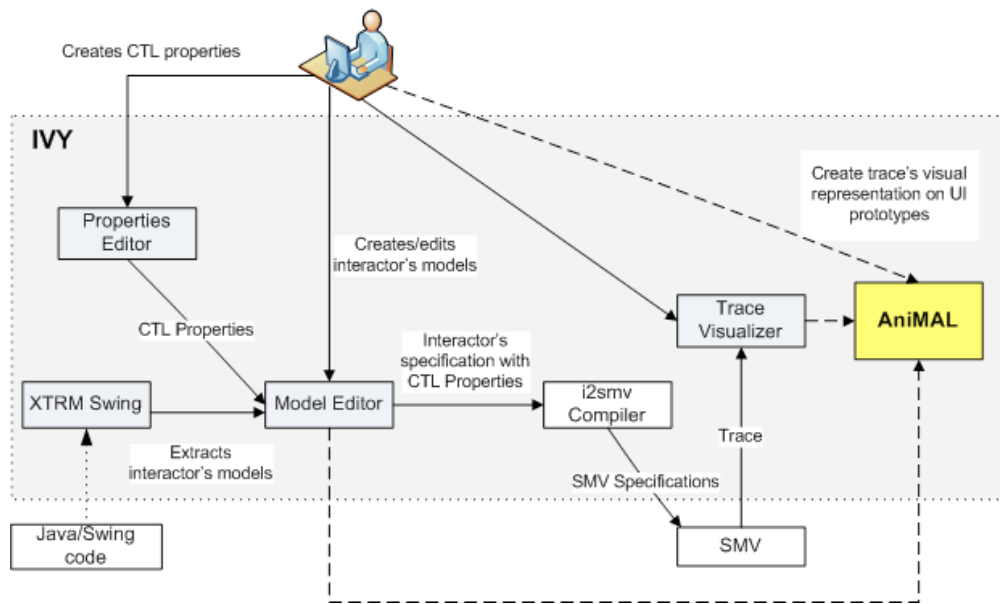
Creates CTL properties

IVY

Create trace's visual representation on UI prototypes

Properties Editor

Creates/edits interactor's models

Trace Visualizer

AniMAL

CTL Properties

Interactor's specification with CTL Properties

XTRM Swing

Model Editor

i2smv Compiler

Trace

Extracts interactor's models

SMV Specifications

Java/Swing code

SMV